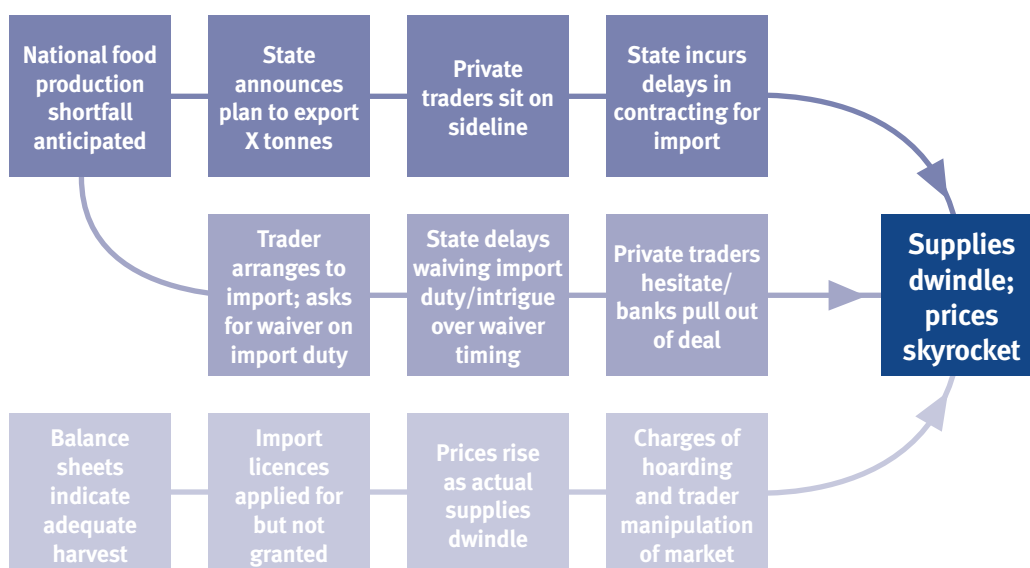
National food production shortfall anticipated

State announces plan to export X tonnes

Private traders sit on sideline

State incurs delays in contracting for import

Trader arranges to import; asks for waiver on import duty

State delays waiving import duty/intrigue over waiver timing

Private traders hesitate/ banks pull out of deal

Supplies dwindle; prices skyrocket

Balance sheets indicate adequate harvest

Import licences applied for but not granted

Prices rise as actual supplies dwindle

Charges of hoarding and trader manipulation of market